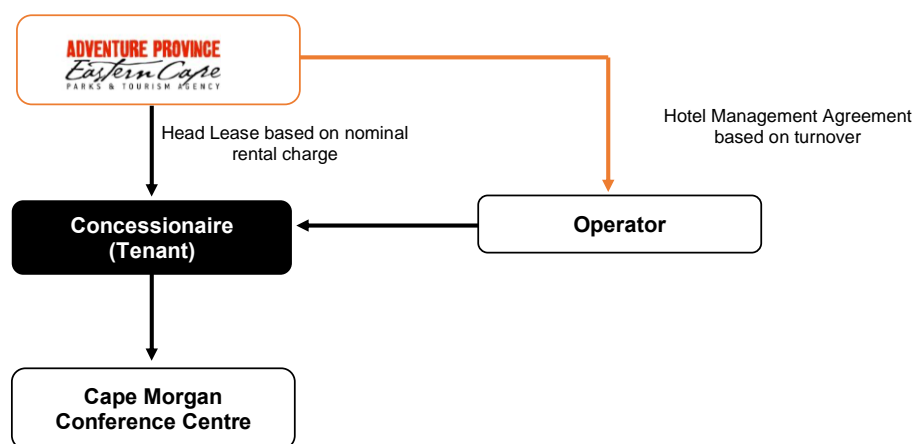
ADVENTURE PROVINCE
Eastern Cape
PARKS & TOURISM AGENCY

Hotel Management Agreement based on turnover

Head Lease based on nominal rental charge

Concessionaire (Tenant)

Operator

Cape Morgan Conference Centre